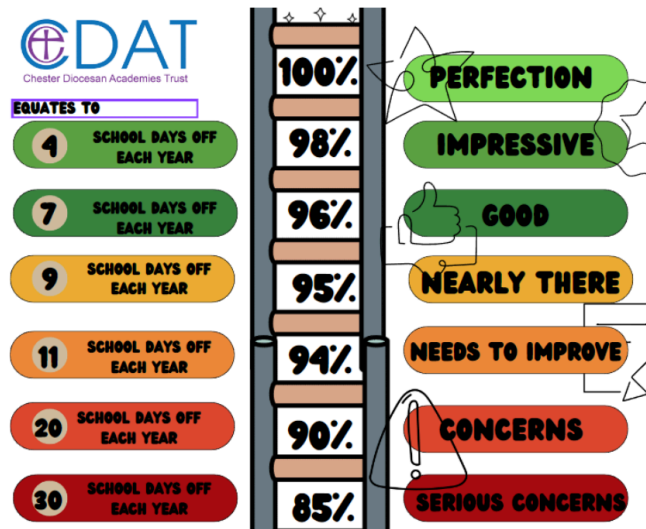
CDAT
Chester Diocesan Academies Trust

EQUATES TO

4 SCHOOL DAYS OFF EACH YEAR

7 SCHOOL DAYS OFF EACH YEAR

9 SCHOOL DAYS OFF EACH YEAR

11 SCHOOL DAYS OFF EACH YEAR

20 SCHOOL DAYS OFF EACH YEAR

30 SCHOOL DAYS OFF EACH YEAR

100%
98%
96%
95%
94%
90%
85%

PERFECTION
IMPRESSIVE
GOOD
NEARLY THERE
NEEDS TO IMPROVE
CONCERNS
SERIOUS CONCERNS